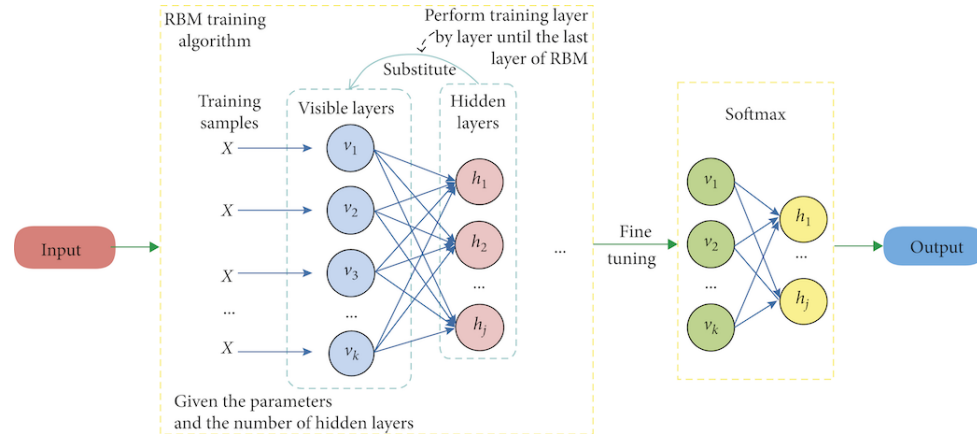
RBM training algorithm

Perform training layer by layer until the last layer of RBM

Substitute

Training samples

Visible layers

Hidden layers

$X$

$X$

$X$

...

$X$

$v_1$

$v_2$

$v_3$

...

$v_k$

$h_1$

$h_2$

...

$h_j$

...

Given the parameters and the number of hidden layers

Input

Fine tuning

Softmax

$v_1$

$v_2$

...

$v_k$

$h_1$

...

$h_j$

Output